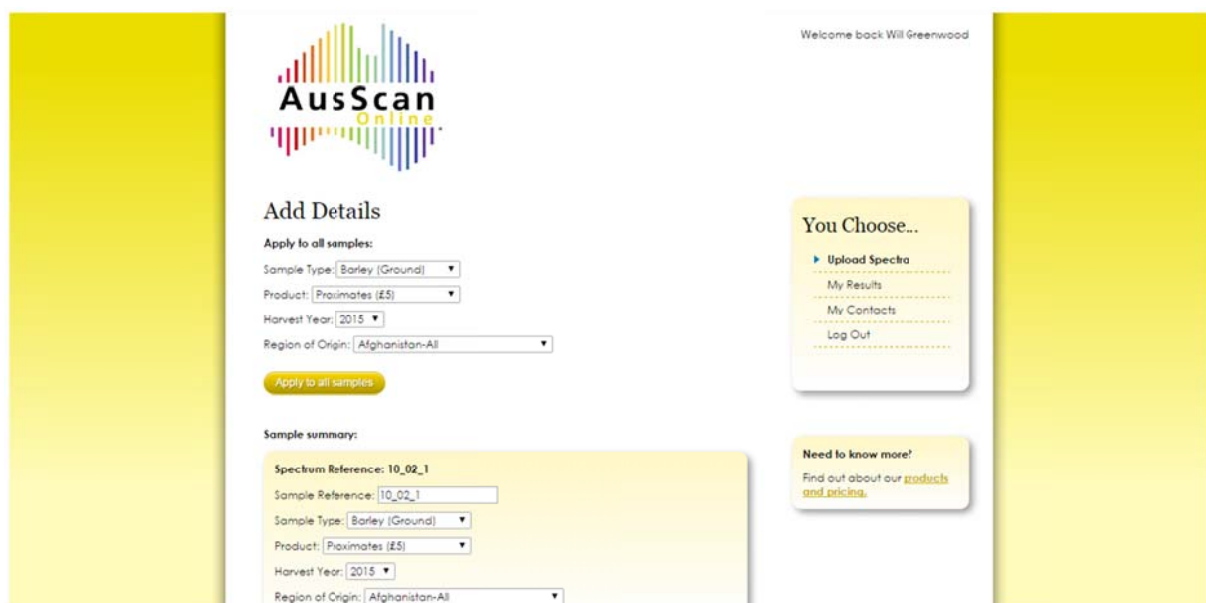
AusScan Online

Welcome back Will Greenwood

Add Details

Apply to all samples:

Sample Type: Barley (Ground)

Product: Proximates (£5)

Harvest Year: 2015

Region of Origin: Afghanistan-All

Apply to all samples

Sample summary:

Spectrum Reference: 10_02_1

Sample Reference: 10_02_1

Sample Type: Barley (Ground)

Product: Proximates (£5)

Harvest Year: 2015

Region of Origin: Afghanistan-All

You Choose...

Upload Spectra

My Results

My Contacts

Log Out

Need to know more?

Find out about our products and pricing.